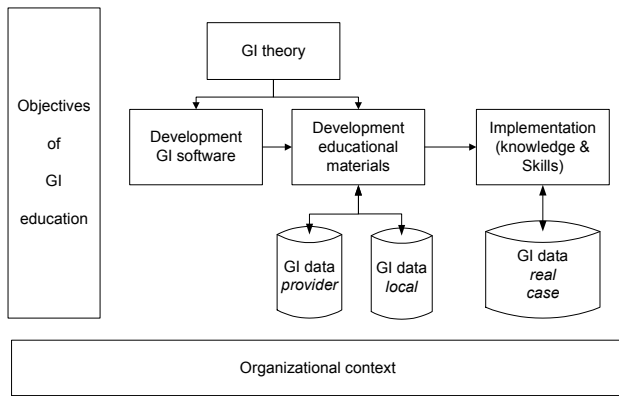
Objectives of GI education

GI theory

Development GI software

Development educational materials

Implementation (knowledge & Skills)

GI data *provider*

GI data *local*

GI data *real case*

Organizational context